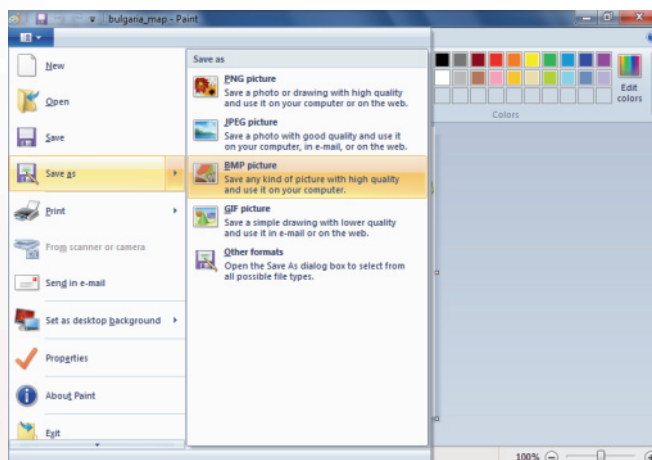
bulgaria_map - Paint

New

Open

Save

Save as

Print

From scanner or camera

Send in e-mail

Set as desktop background

Properties

About Paint

Exit

Save as

PNG picture
Save a photo or drawing with high quality and use it on your computer or on the web.

JPEG picture
Save a photo with good quality and use it on your computer, in e-mail, or on the web.

BMP picture
Save any kind of picture with high quality and use it on your computer.

GIF picture
Save a simple drawing with lower quality and use it in e-mail or on the web.

Other formats
Open the Save As dialog box to select from all possible file types.

Edit colors

Colors

100%